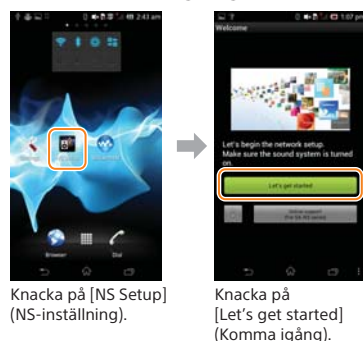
2:43 am

Browser

Dial

Knacka på [NS Setup] (NS-inställning).

1:57 pm

Welcome

Let's begin the network setup. Make sure the sound system is turned on.

Let's get started

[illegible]

Knacka på [Let's get started] (Komma igång).